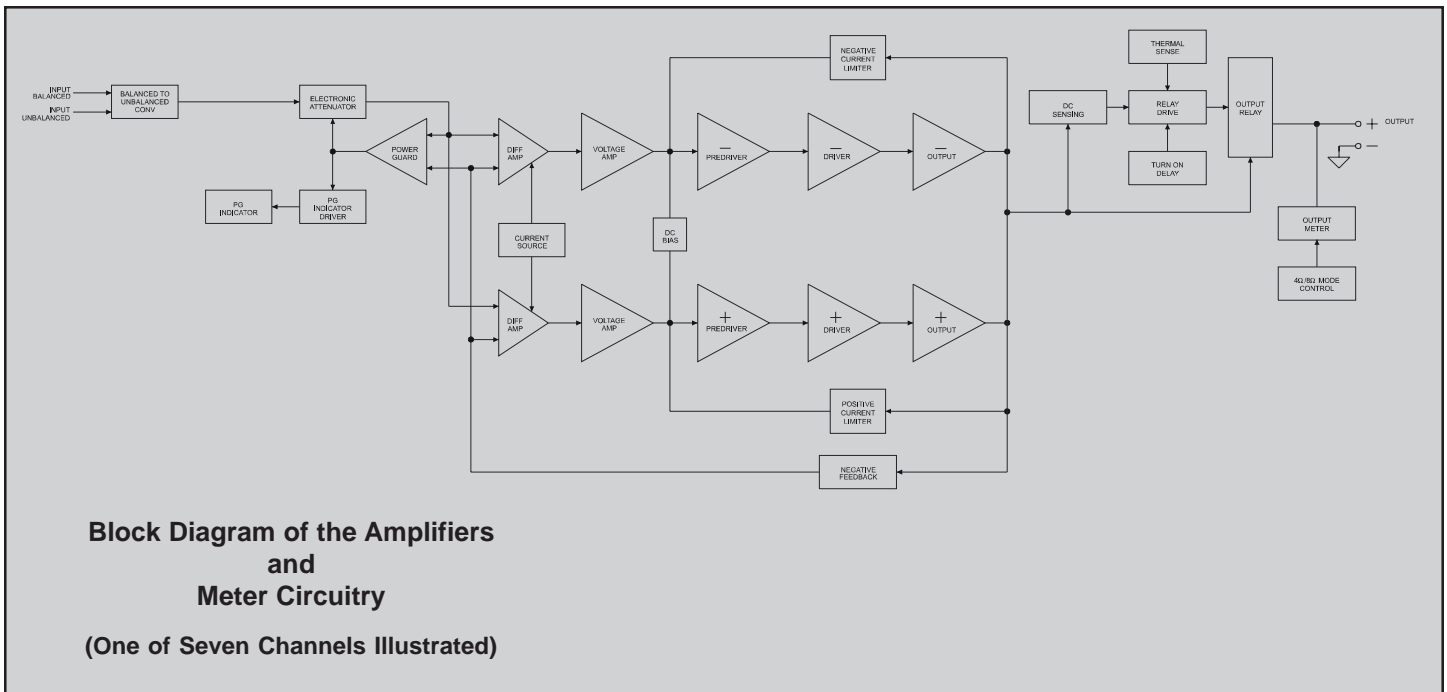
INPUT BALANCED

INPUT UNBALANCED

BALANCED TO UNBALANCED CONV

ELECTRONIC ATTENUATOR

POWER GUARD

PG INDICATOR

PG INDICATOR DRIVER

DIFF AMP

VOLTAGE AMP

CURRENT SOURCE

DC BIAS

DIFF AMP

VOLTAGE AMP

NEGATIVE CURRENT LIMITER

$-$ PREDRIVER

$-$ DRIVER

$-$ OUTPUT

$+$ PREDRIVER

$+$ DRIVER

$+$ OUTPUT

POSITIVE CURRENT LIMITER

NEGATIVE FEEDBACK

DC SENSING

THERMAL SENSE

RELAY DRIVE

TURN ON DELAY

OUTPUT RELAY

$+$ OUTPUT

$-$

OUTPUT METER

4Ω/8Ω MODE CONTROL

Block Diagram of the Amplifiers and Meter Circuitry

(One of Seven Channels Illustrated)